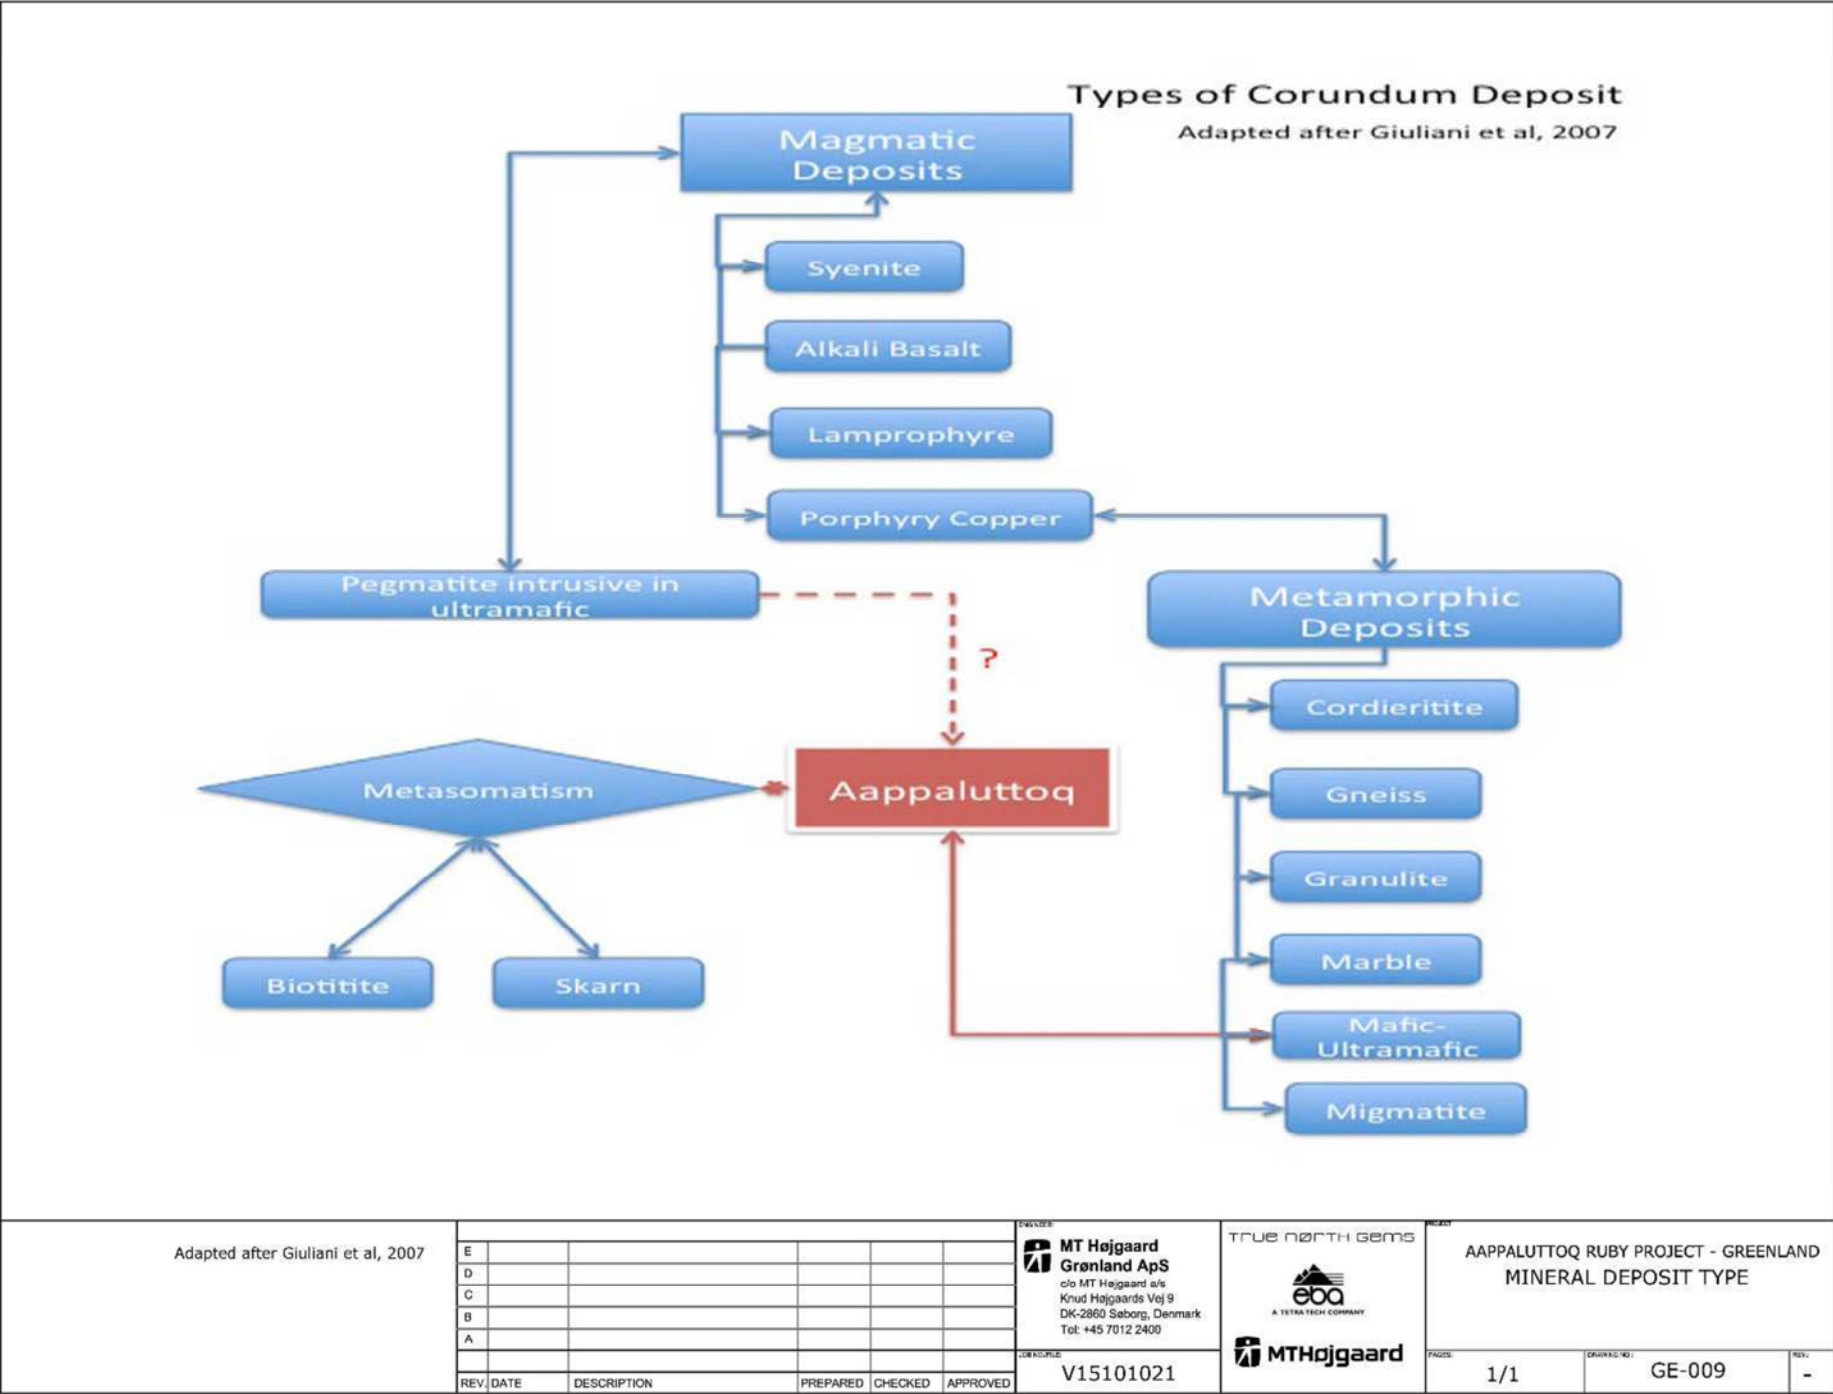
Types of Corundum Deposit
Adapted after Giuliani et al, 2007

Magmatic Deposits

Syenite

Alkali Basalt

Lamprophyre

Porphyry Copper

Pegmatite intrusive in ultramafic

?

Metamorphic Deposits

Cordieritite

Gneiss

Granulite

Marble

Mafic-Ultramafic

Migmatite

Metasomatism

Aappaluttoq

Biotitite

Skarn

Adapted after Giuliani et al, 2007

| REV. | DATE | DESCRIPTION | PREPARED | CHECKED | APPROVED |
|---|---|---|---|---|---|
| E | | | | | |
| D | | | | | |
| C | | | | | |
| B | | | | | |
| A | | | | | |

ENGINEER:
MT Højgaard Grønland ApS
c/o MT Højgaard a/s
Knud Højgaards Vej 9
DK-2860 Søborg, Denmark
Tel: +45 7012 2400

JOB NO./FILE:
V15101021

TRUE NORTH GEMS
eba
A TETRA TECH COMPANY
MTHøjgaard

PROJECT:
AAPPALUTTOQ RUBY PROJECT - GREENLAND
MINERAL DEPOSIT TYPE

PAGES:
1/1
DRAWING NO.:
GE-009
REV.:
-